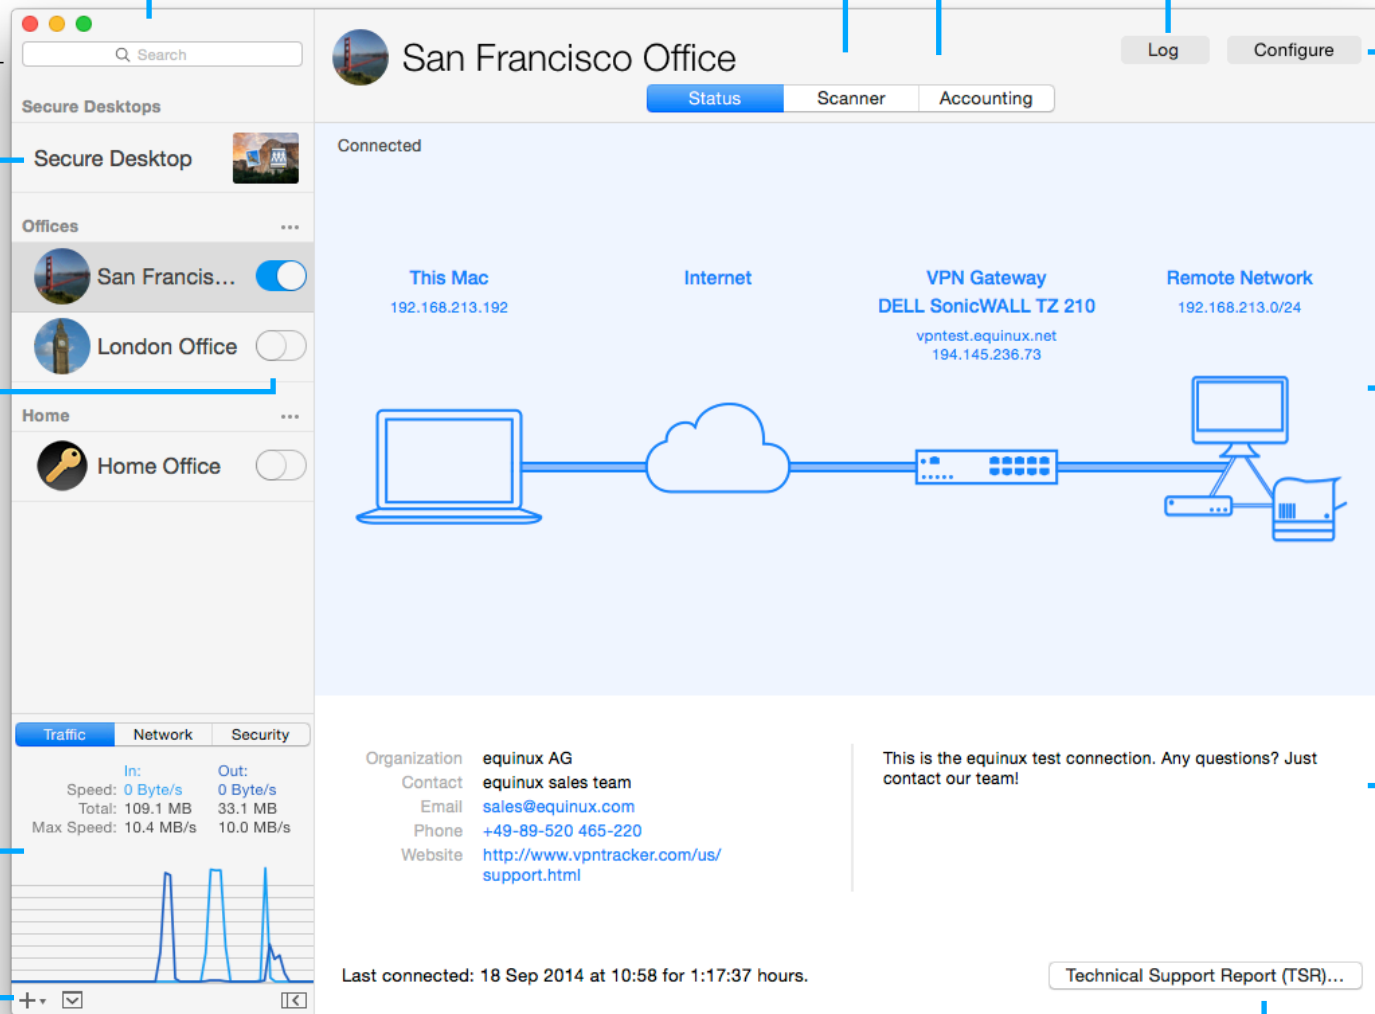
Search

Secure Desktops

Secure Desktop

Offices ...

San Francis...

London Office

Home ...

Home Office

Traffic | Network | Security

In: Out:
Speed: 0 Byte/s 0 Byte/s
Total: 109.1 MB 33.1 MB
Max Speed: 10.4 MB/s 10.0 MB/s

San Francisco Office

Log Configure

Status Scanner Accounting

Connected

This Mac
192.168.213.192

Internet

VPN Gateway
DELL SonicWALL TZ 210
vpntest.equinux.net
194.145.236.73

Remote Network
192.168.213.0/24

Organization equinux AG
Contact equinux sales team
Email sales@equinux.com
Phone +49-89-520 465-220
Website http://www.vpntracker.com/us/support.html

This is the equinux test connection. Any questions? Just contact our team!

Last connected: 18 Sep 2014 at 10:58 for 1:17:37 hours.

Technical Support Report (TSR)...